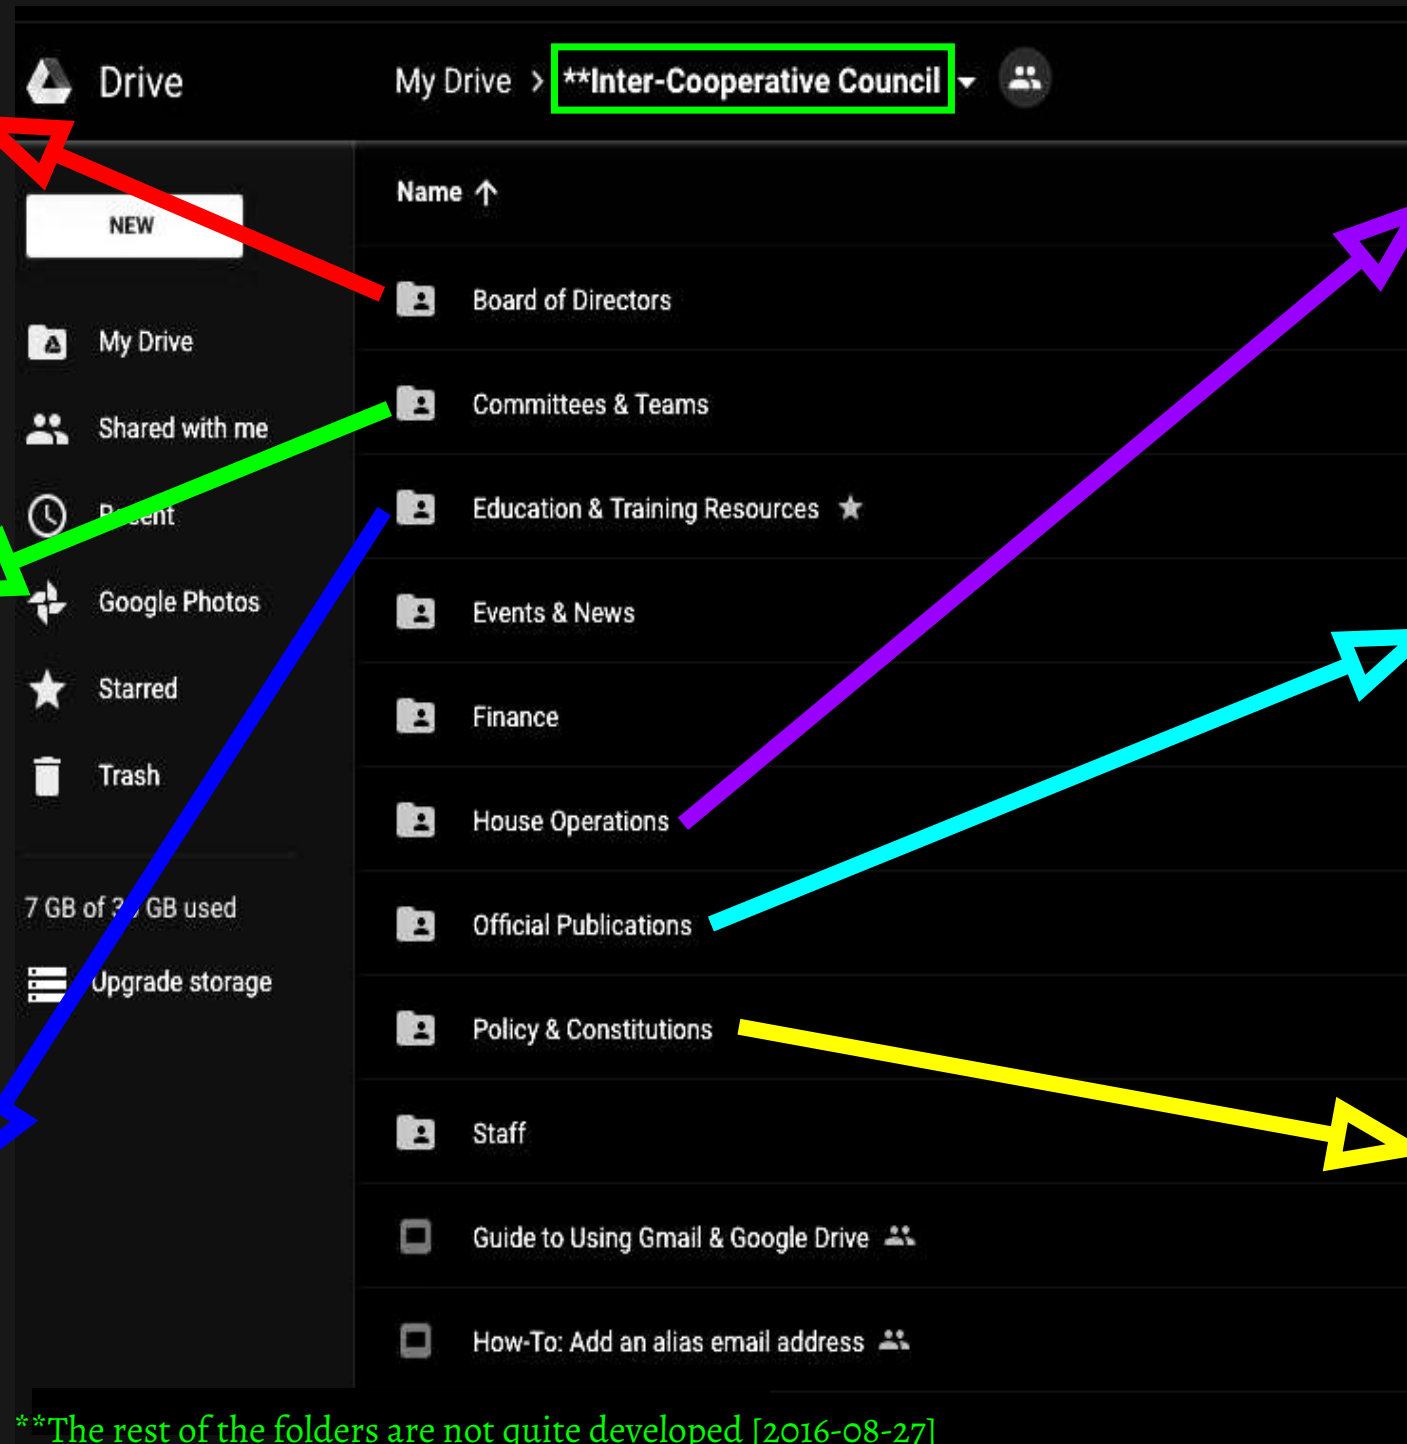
Drive

My Drive > **Inter-Cooperative Council

NEW

My Drive

Shared with me

R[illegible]ent

Google Photos

Starred

Trash

7 GB of 3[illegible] GB used

Upgrade storage

Name ↑

Board of Directors

Committees & Teams

Education & Training Resources

Events & News

Finance

House Operations

Official Publications

Policy & Constitutions

Staff

Guide to Using Gmail & Google Drive

How-To: Add an alias email address

**The rest of the folders are not quite developed [2016-08-27]